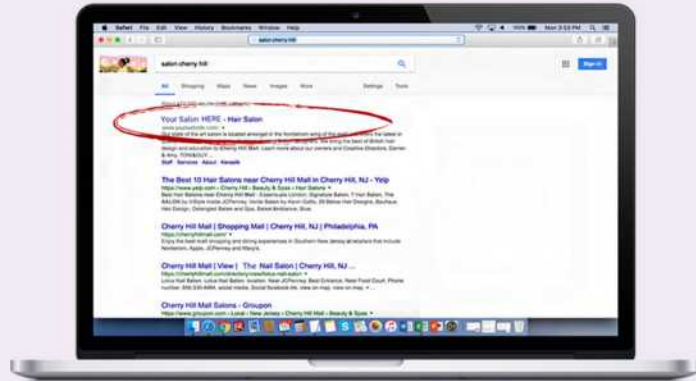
Safari File Edit View History Bookmarks Window Help

salon cherry hill

salon cherry hill

All Shopping Maps News Images More Settings Tools

Sign in

Your Salon HERE - Hair Salon

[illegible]

The Best 10 Hair Salons near Cherry Hill Mall, NJ - Yelp

https://www.yelp.com › Cherry Hill › Beauty & Spas › Hair Salons

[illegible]

Cherry Hill Mall | Shopping Mall | Cherry Hill, NJ | Philadelphia, PA

https://cherryhillmall.com/

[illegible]

Cherry Hill Mall | View | The Nail Salon | Cherry Hill, NJ ...

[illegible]

Cherry Hill Mall Salons - Groupon

https://www.groupon.com › Local › New Jersey › Cherry Hill › Beauty & Spas › Hair Salons